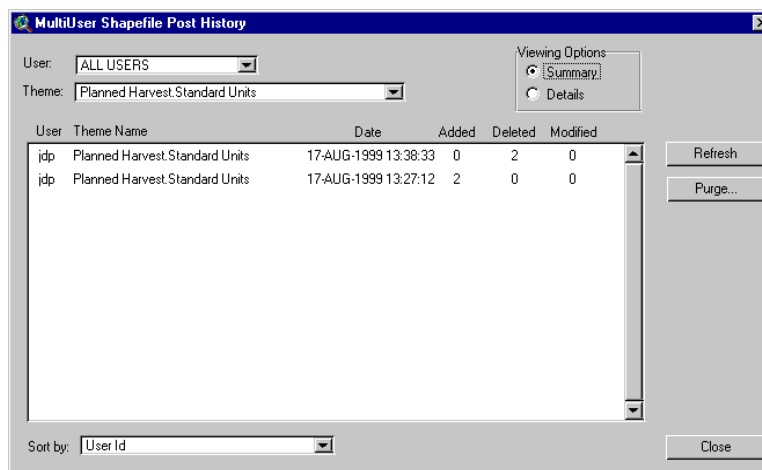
MultiUser Shapefile Post History

User: ALL USERS

Theme: Planned Harvest.Standard Units

Viewing Options
Summary
Details

| User | Theme Name | Date | Added | Deleted | Modified |
|---|---|---|---|---|---|
| jdp | Planned Harvest.Standard Units | 17-AUG-1999 13:38:33 | 0 | 2 | 0 |
| jdp | Planned Harvest.Standard Units | 17-AUG-1999 13:27:12 | 2 | 0 | 0 |

Refresh

Purge...

Sort by: User Id

Close